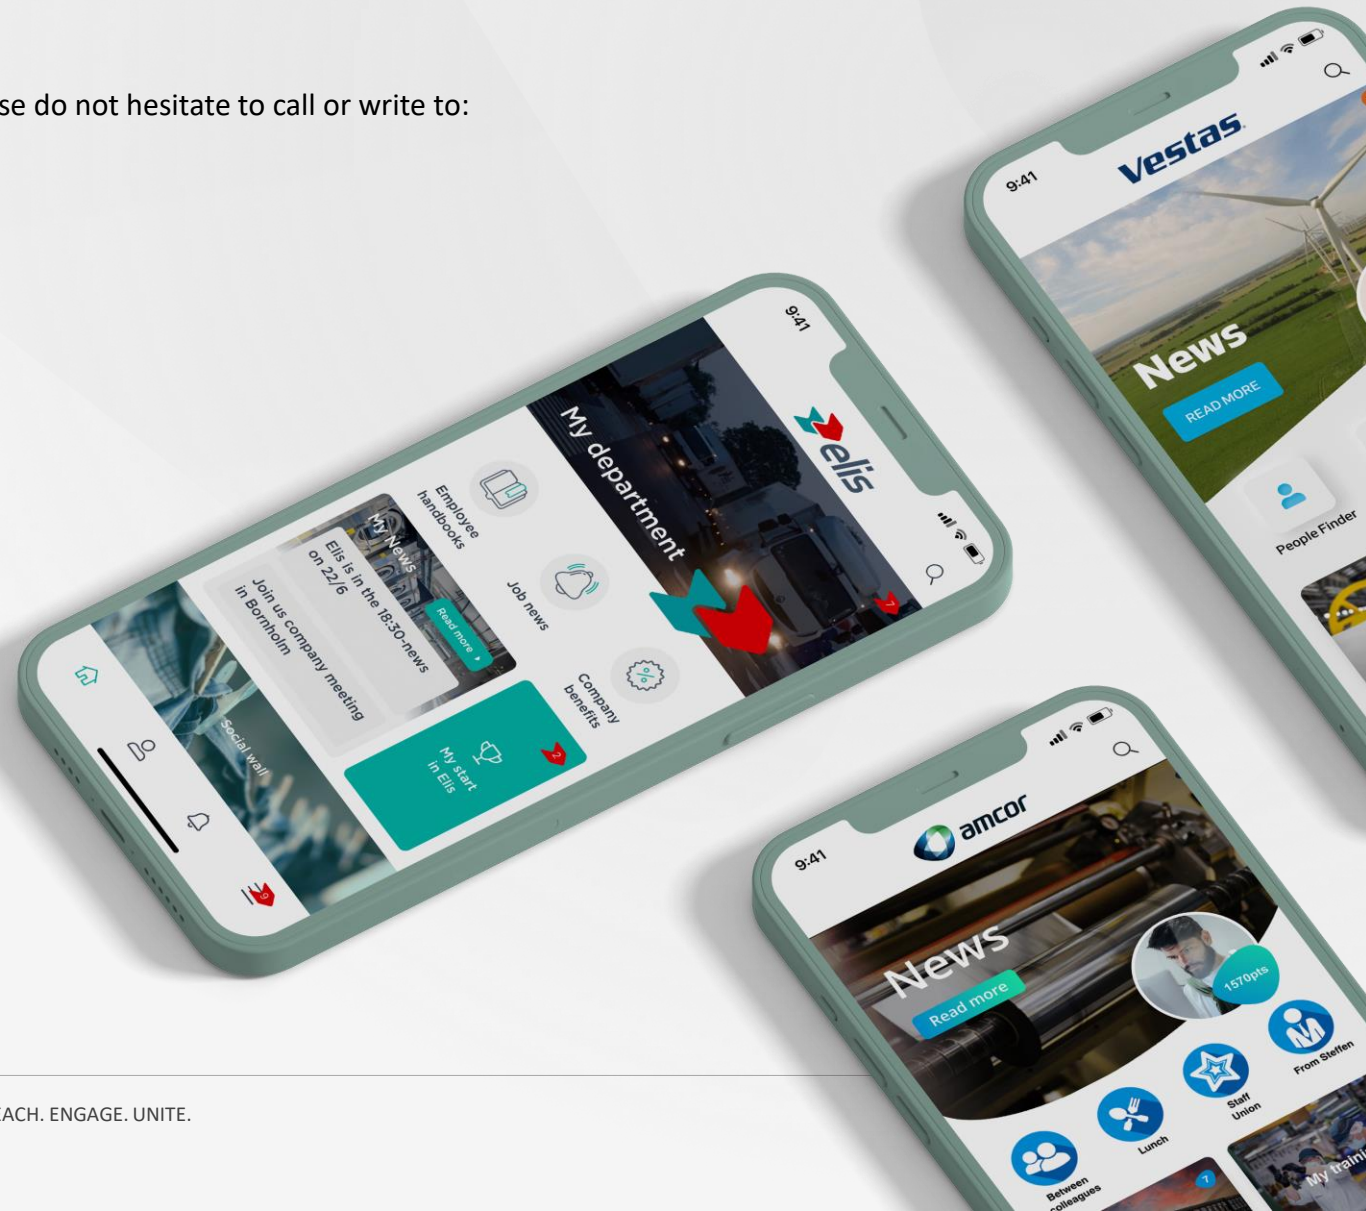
se do not hesitate to call or write to:

9:41
elis
My department
Employee handbooks
Job news
Company benefits
My News
Read more
Elis is in the 18:30-news on 22/6
Join us company meeting in Bornholm
My start in Elis
Social wall

9:41
Vestas
News
READ MORE
People Finder

9:41
amcor
News
Read more
1570pts
From Steffen
Staff Union
Lunch
Between colleagues
My traini

ACH. ENGAGE. UNITE.